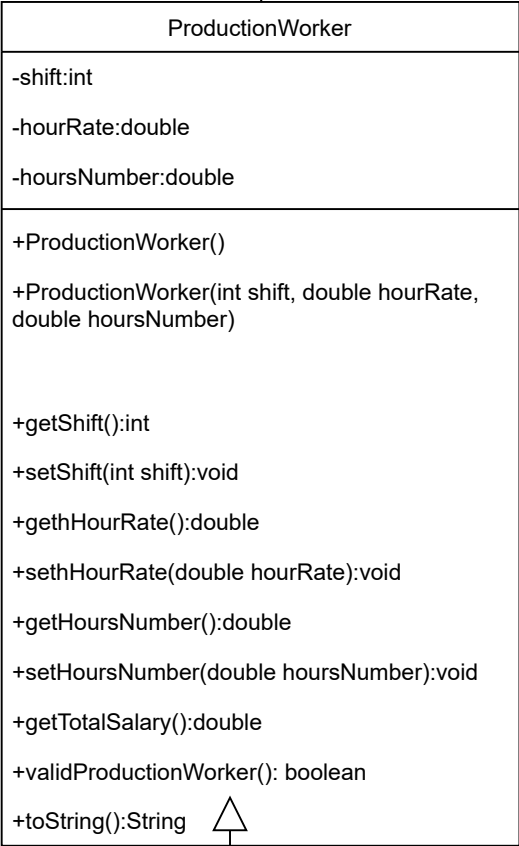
ProductionWorker

-shift:int

-hourRate:double

-hoursNumber:double

+ProductionWorker()

+ProductionWorker(int shift, double hourRate, double hoursNumber)

+getShift():int

+setShift(int shift):void

+gethHourRate():double

+sethHourRate(double hourRate):void

+getHoursNumber():double

+setHoursNumber(double hoursNumber):void

+getTotalSalary():double

+validProductionWorker(): boolean

+toString():String